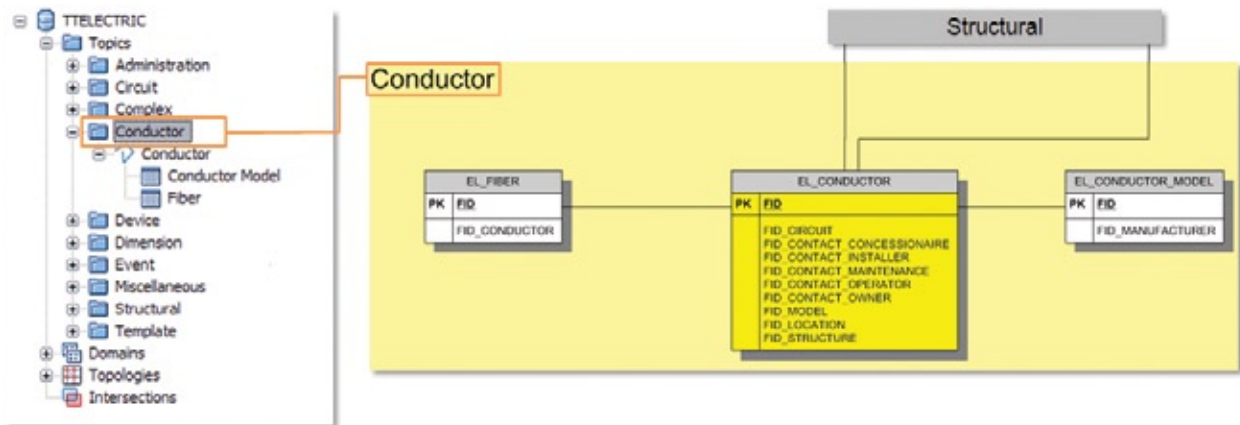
TTELECTRIC
Topics
Administration
Circuit
Complex
Conductor
Conductor
Conductor Model
Fiber
Device
Dimension
Event
Miscellaneous
Structural
Template
Domains
Topologies
Intersections

Structural

Conductor

| EL_FIBER | |
|---|---|
| PK | FID |
| | FID_CONDUCTOR |

| EL_CONDUCTOR | |
|---|---|
| PK | FID |
| | FID_CIRCUIT FID_CONTACT_CONCESSIONAIRE FID_CONTACT_INSTALLER FID_CONTACT_MAINTENANCE FID_CONTACT_OPERATOR FID_CONTACT_OWNER FID_MODEL FID_LOCATION FID_STRUCTURE |

| EL_CONDUCTOR_MODEL | |
|---|---|
| PK | FID |
| | FID_MANUFACTURER |